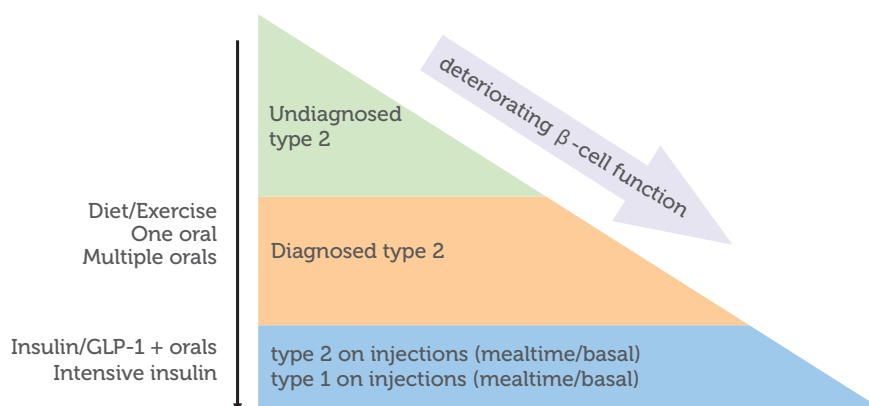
Undiagnosed type 2

deteriorating $\beta$ -cell function

Diet/Exercise
One oral
Multiple orals

Diagnosed type 2

Insulin/GLP-1 + orals
Intensive insulin

type 2 on injections (mealtime/basal)
type 1 on injections (mealtime/basal)